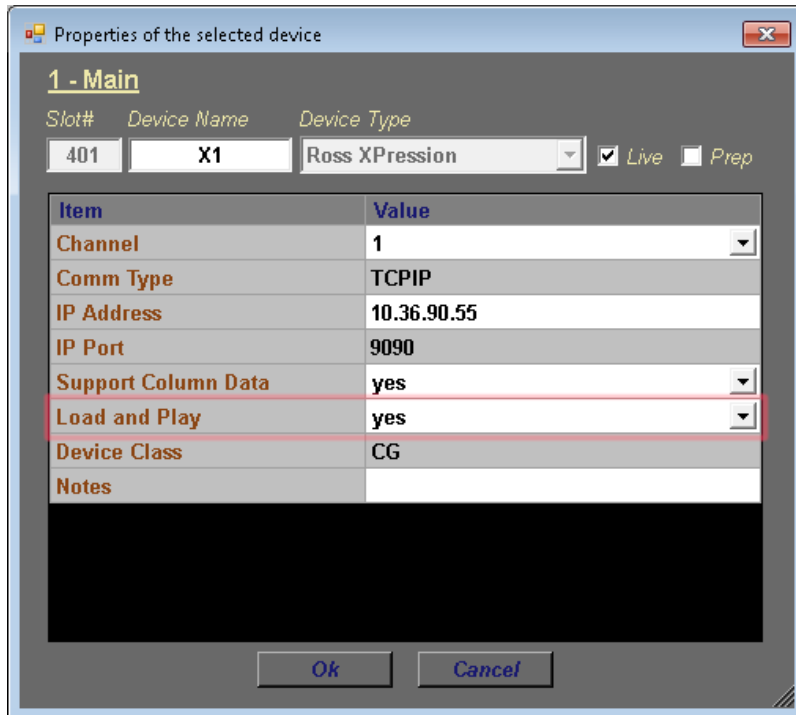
Properties of the selected device

1 - Main

Slot# Device Name Device Type

401 X1 Ross XPression Live Prep

| Item | Value |
|---|---|
| Channel | 1 |
| Comm Type | TCPIP |
| IP Address | 10.36.90.55 |
| IP Port | 9090 |
| Support Column Data | yes |
| Load and Play | yes |
| Device Class | CG |
| Notes | |

Ok Cancel